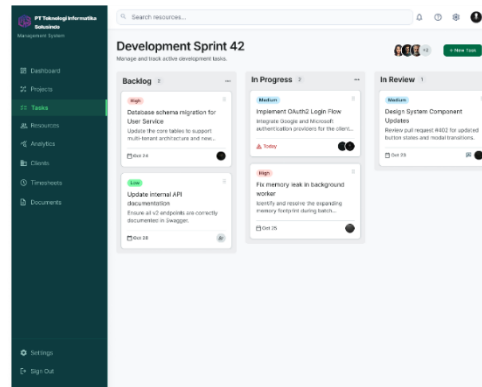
PT Teknologi Informatika Sukusinda
Management System

Dashboard
Projects
Tasks
Resources
Analytics
Clients
Timesheets
Documents

Settings
Sign Out

Search resources...

Development Sprint 42
Manage and track active development tasks.

+12
+ New Task

Backlog 3

High
Database schema migration for User Service
Update the core tables to support multi-tenant architecture and new...
Nov 24

Low
Update internal API documentation
Ensure all v2 endpoints are correctly documented in Swagger.
Oct 30

In Progress 2

Medium
Implement OAuth2 Login Flow
Integrate Google and Microsoft authentication providers for the client...
Today

High
Fix memory leak in background worker
Identify and resolve the expanding memory footprint during batch...
Oct 25

In Review 1

Medium
Design System Component Updates
Review pull request #402 for updated button states and modal transitions.
Oct 28